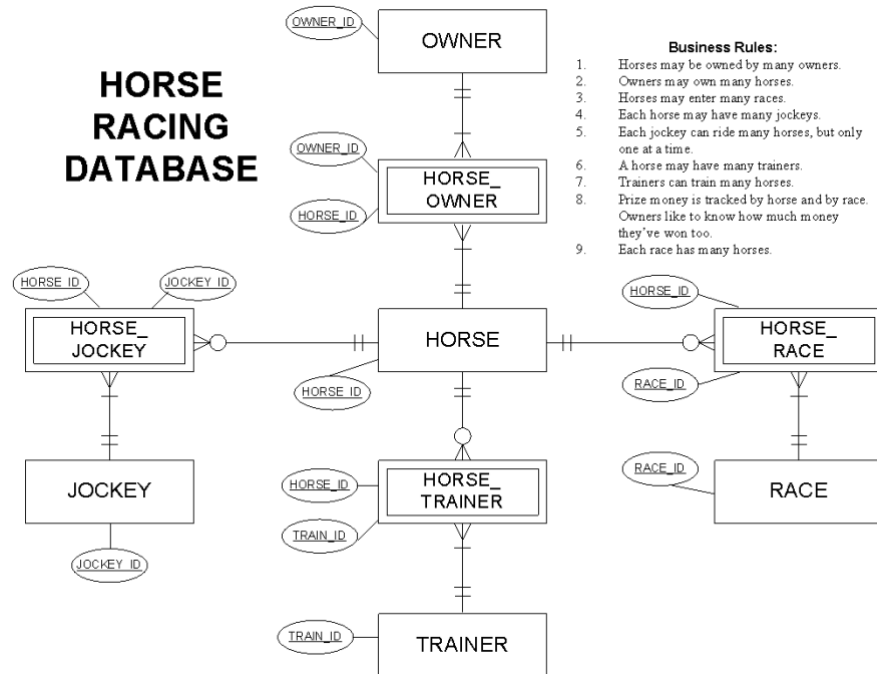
HORSE RACING DATABASE

Business Rules:
1. Horses may be owned by many owners.
2. Owners may own many horses.
3. Horses may enter many races.
4. Each horse may have many jockeys.
5. Each jockey can ride many horses, but only one at a time.
6. A horse may have many trainers.
7. Trainers can train many horses.
8. Prize money is tracked by horse and by race. Owners like to know how much money they've won too.
9. Each race has many horses.

OWNER_ID
OWNER

OWNER_ID
HORSE_ID
HORSE_ OWNER

HORSE_ID
JOCKEY_ID
HORSE_ JOCKEY

HORSE
HORSE_ID

HORSE_ID
HORSE_ RACE
RACE_ID

JOCKEY
JOCKEY_ID

HORSE_ID
HORSE_ TRAINER
TRAIN_ID

RACE_ID
RACE

TRAIN_ID
TRAINER